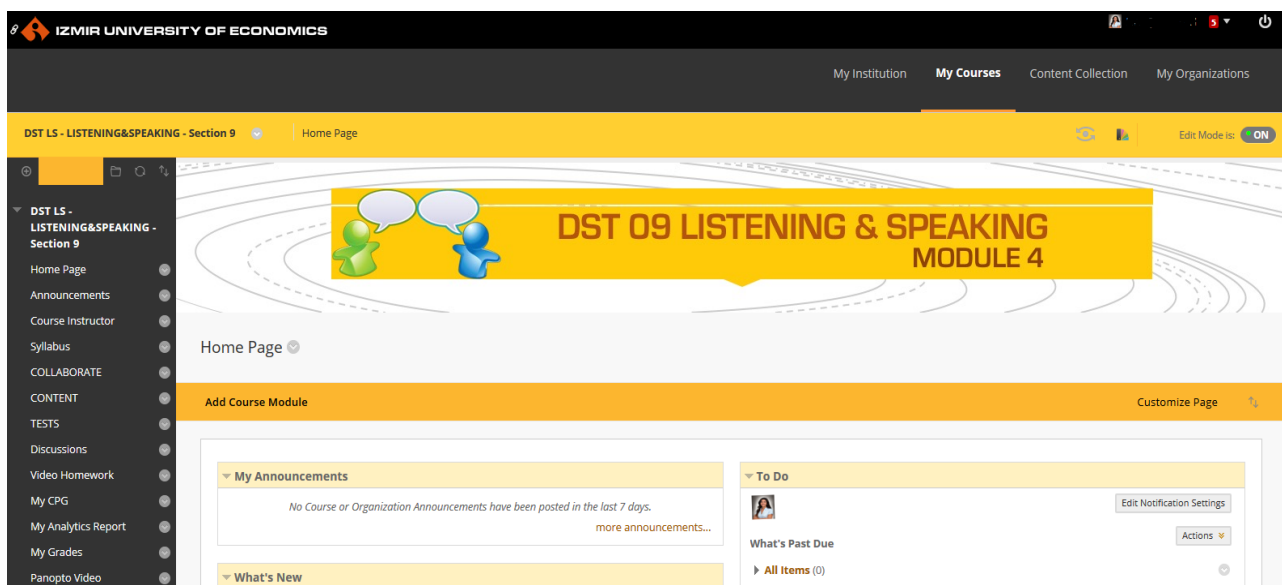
8 IZMIR UNIVERSITY OF ECONOMICS

5

My Institution My Courses Content Collection My Organizations

DST LS - LISTENING&SPEAKING - Section 9 Home Page

Edit Mode is: ON

DST LS - LISTENING&SPEAKING - Section 9

Home Page
Announcements
Course Instructor
Syllabus
COLLABORATE
CONTENT
TESTS
Discussions
Video Homework
My CPG
My Analytics Report
My Grades
Panopto Video

DST 09 LISTENING & SPEAKING
MODULE 4

Home Page

Add Course Module

Customize Page

My Announcements

No Course or Organization Announcements have been posted in the last 7 days.

more announcements...

What's New

To Do

Edit Notification Settings

What's Past Due

Actions

All Items (0)